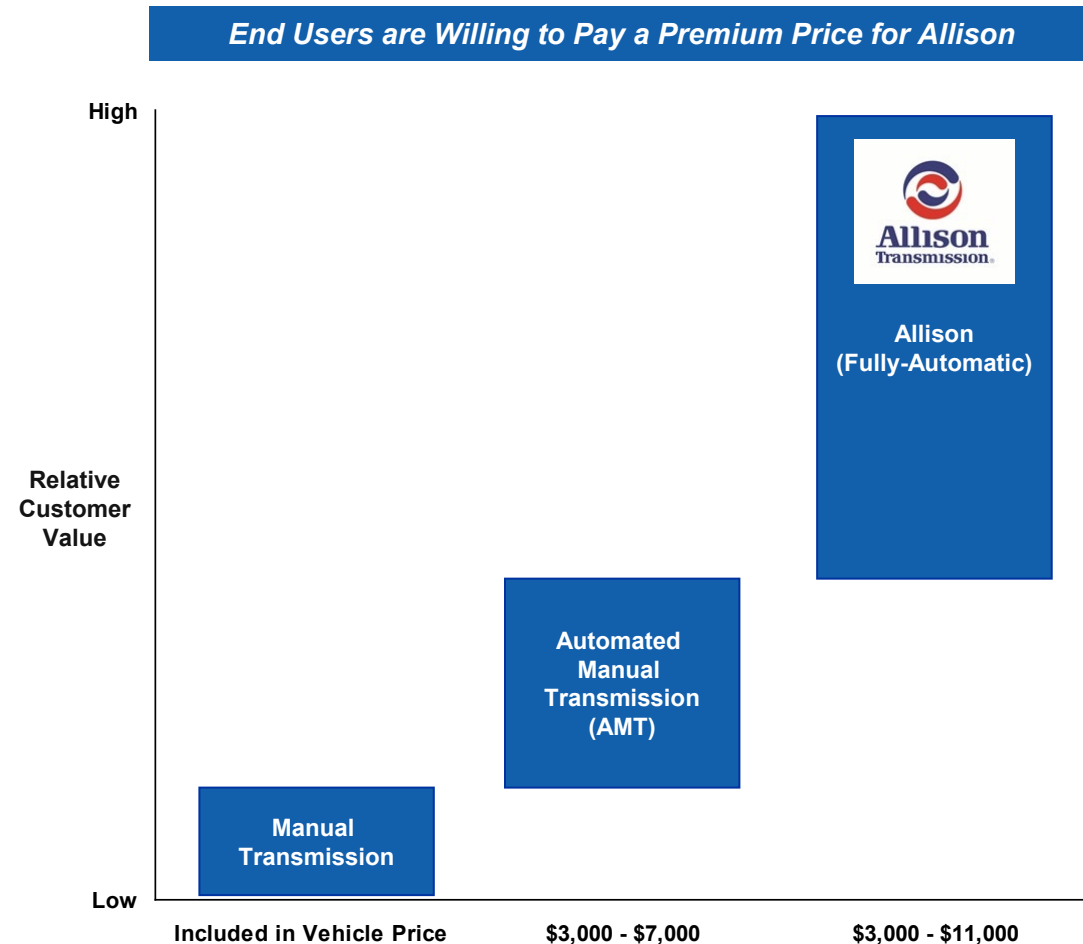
End Users are Willing to Pay a Premium Price for Allison

High

Relative Customer Value

Low

Allison Transmission

Allison (Fully-Automatic)

Automated Manual Transmission (AMT)

Manual Transmission

Included in Vehicle Price

$3,000 - $7,000

$3,000 - $11,000